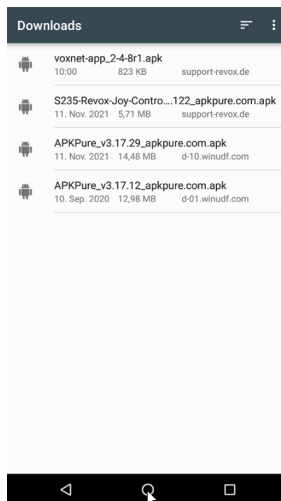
Downloads

voxnet-app_2-4-8r1.apk
10:00 823 KB support-revox.de

S235-Revox-Joy-Contro....122_apkpure.com.apk
11. Nov. 2021 5,71 MB support-revox.de

APKPure_v3.17.29_apkpure.com.apk
11. Nov. 2021 14,48 MB d-10.winudf.com

APKPure_v3.17.12_apkpure.com.apk
10. Sep. 2020 12,98 MB d-01.winudf.com